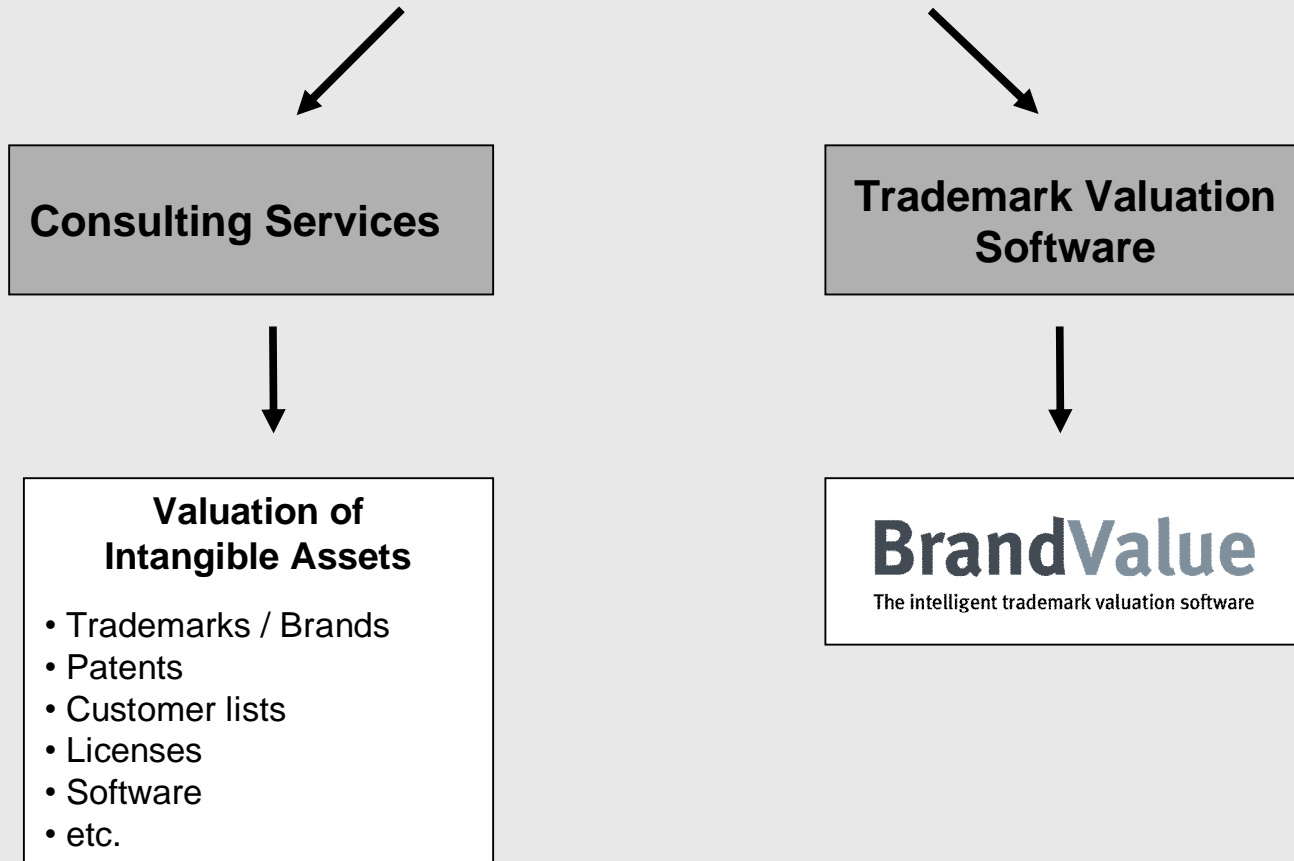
Consulting Services

Trademark Valuation Software

Valuation of Intangible Assets

• Trademarks / Brands
• Patents
• Customer lists
• Licenses
• Software
• etc.

BrandValue
The intelligent trademark valuation software